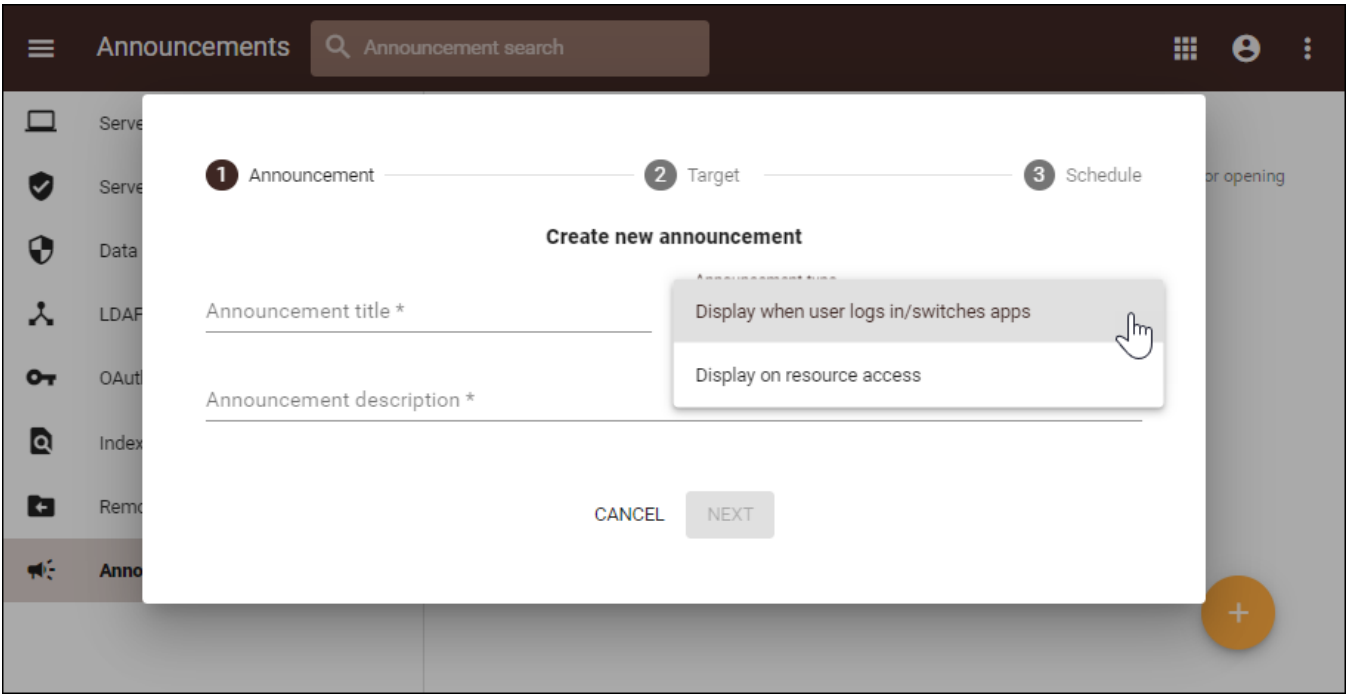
Announcements
Announcement search

Serve
Serve
Data
LDAF
OAutl
Index
Remo
Anno

or opening

1 Announcement
2 Target
3 Schedule

Create new announcement

Announcement title *
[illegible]
Display when user logs in/switches apps
Display on resource access

Announcement description *

CANCEL
NEXT

+